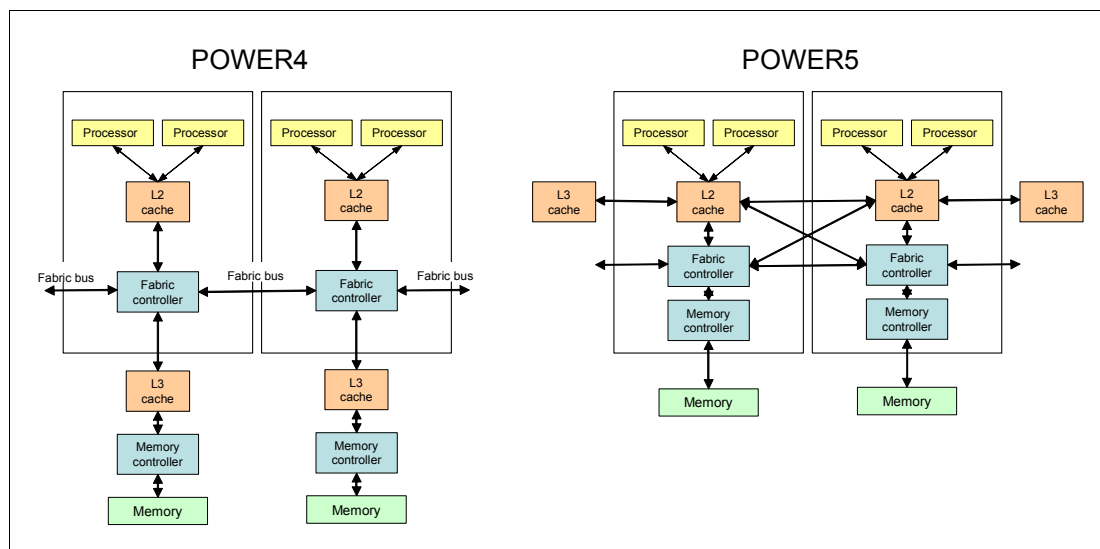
POWER4

Processor
Processor
L2 cache
Fabric bus
Fabric controller
L3 cache
Memory controller
Memory

Processor
Processor
L2 cache
Fabric bus
Fabric controller
Fabric bus
L3 cache
Memory controller
Memory

POWER5

Processor
Processor
L3 cache
L2 cache
Fabric controller
Memory controller
Memory

Processor
Processor
L2 cache
L3 cache
Fabric controller
Memory controller
Memory